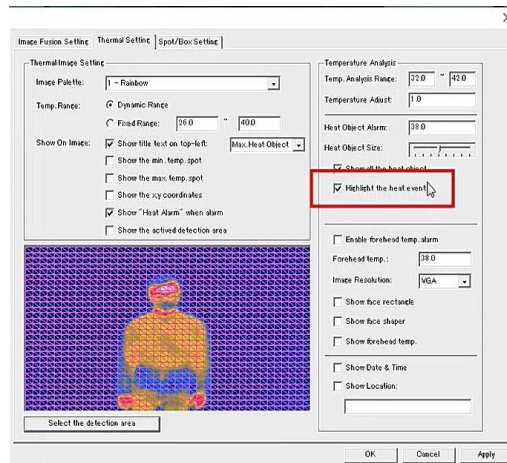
Image Fusion Setting | Thermal Setting | Spot/Box Setting

Thermal Image Setting
Image Palette: 1 - Rainbow
Temp. Range: Dynamic Range
Fixed Range: 26.0 ~ 40.0
Show On Image: Show title text on top-left: Max.Heat Object
Show the min. temp. spot
Show the max. temp. spot
Show the xy coordinates
Show "Heat Alarm" when alarm
Show the actived detection area

Select the detection area

Temperature Analysis
Temp. Analysis Range: 32.0 ~ 42.0
Temperature Adjust: 1.0
Heat Object Alarm: 38.0
Heat Object Size:
Show all the heat object
Highlight the heat event

Enable forehead temp. alarm
Forehead temp.: 38.0
Image Resolution: VGA
Show face rectangle
Show face shaper
Show forehead temp.

Show Date & Time
Show Location:

OK
Cancel
Apply